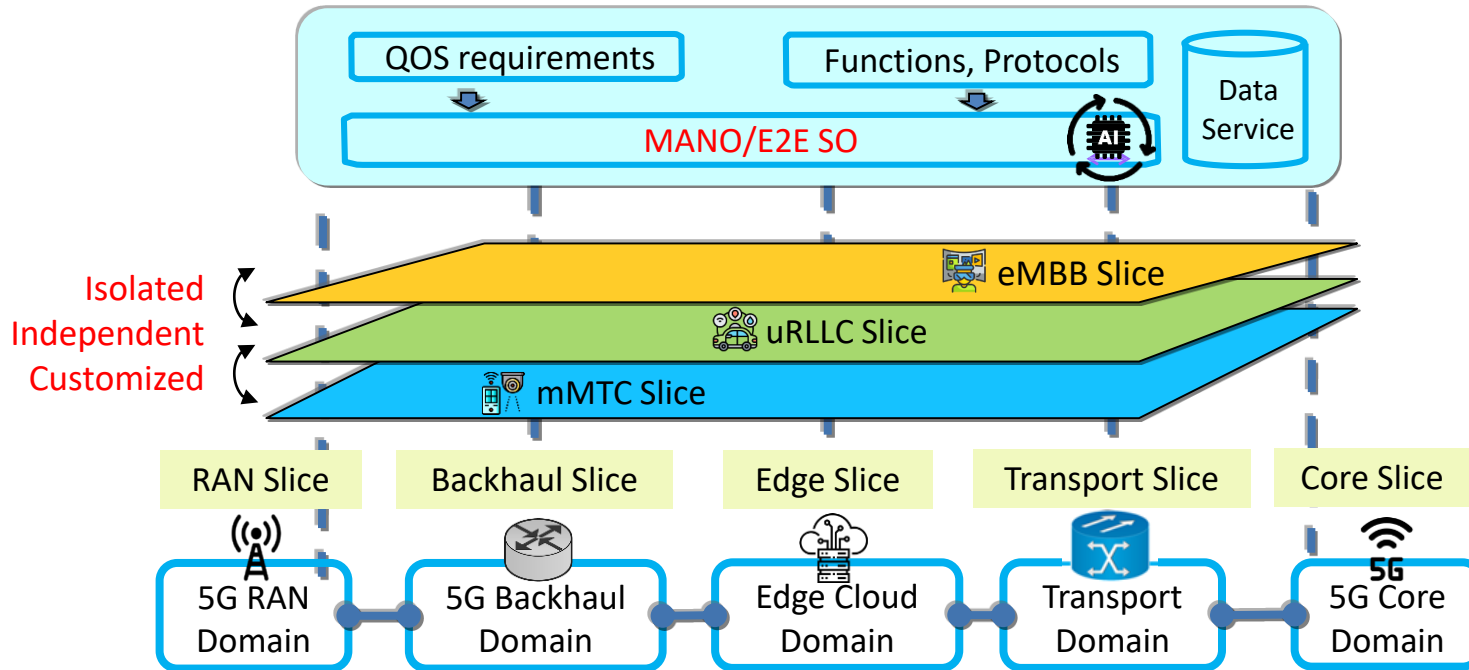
QOS requirements

Functions, Protocols

Data Service

MANO/E2E SO

AI

Isolated
Independent
Customized

eMBB Slice

uRLLC Slice

mMTC Slice

RAN Slice

Backhaul Slice

Edge Slice

Transport Slice

Core Slice

5G

5G RAN Domain

5G Backhaul Domain

Edge Cloud Domain

Transport Domain

5G Core Domain